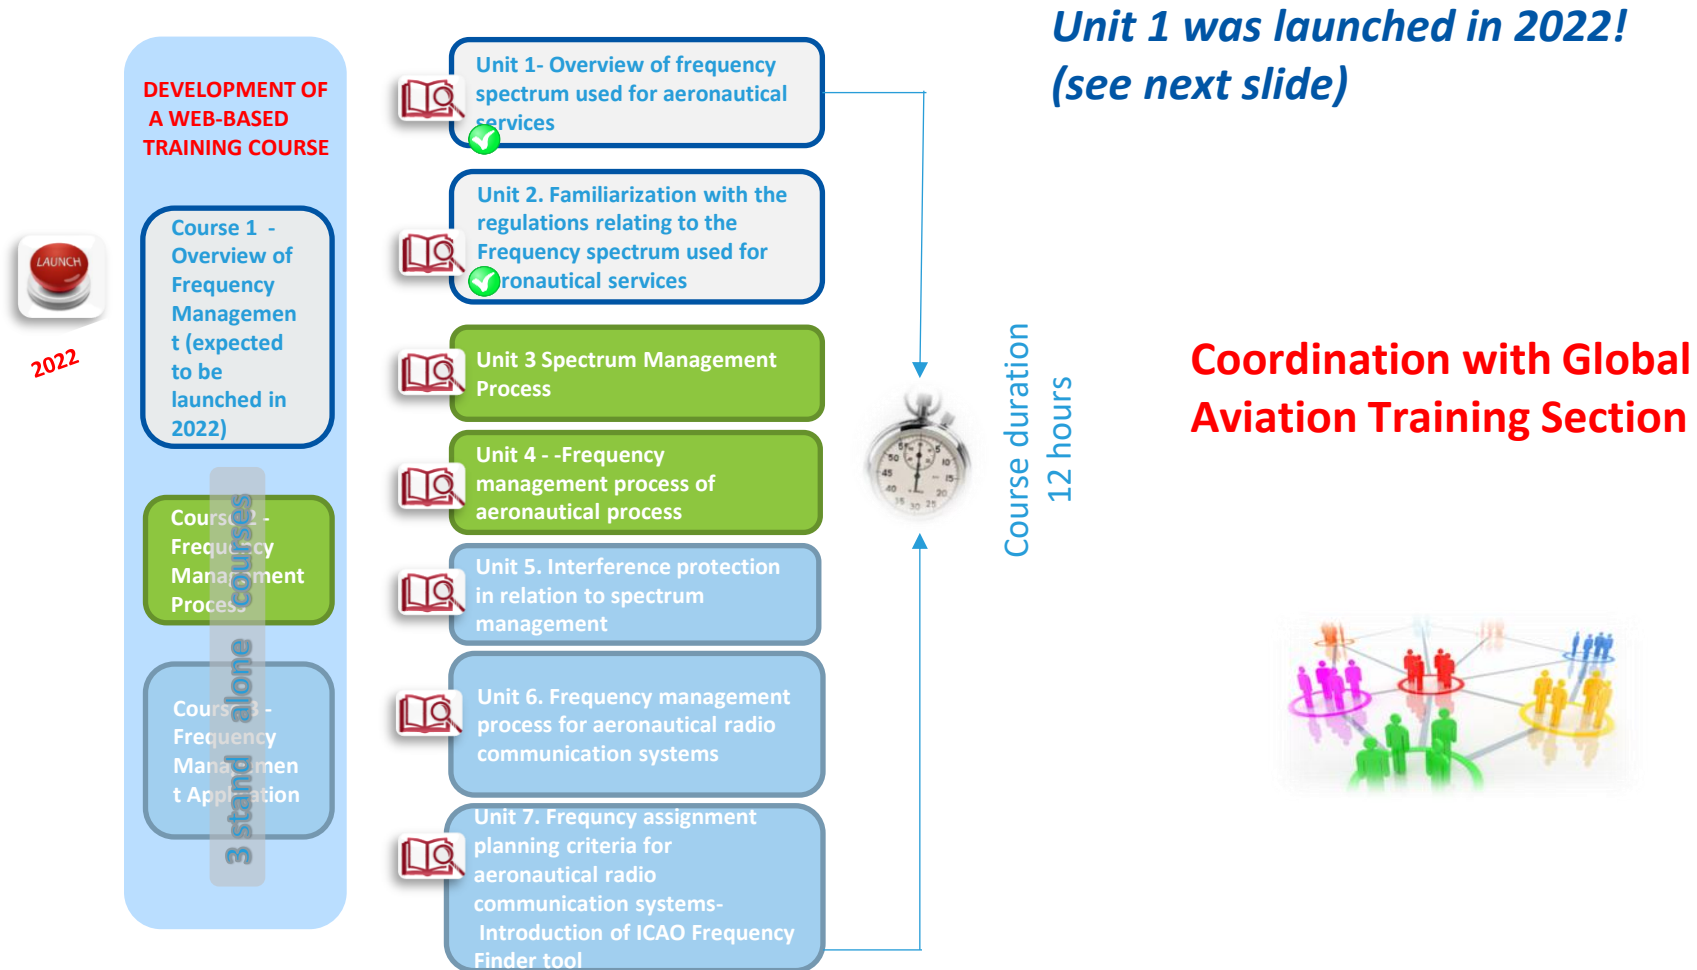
DEVELOPMENT OF A WEB-BASED TRAINING COURSE

LAUNCH

2022

Course 1 - Overview of Frequency Management (expected to be launched in 2022)

Course 2 - Frequency Management Process

Course 3 - Frequency Management Application

3 stand alone courses

Unit 1- Overview of frequency spectrum used for aeronautical services

Unit 2. Familiarization with the regulations relating to the Frequency spectrum used for aeronautical services

Unit 3 Spectrum Management Process

Unit 4 - -Frequency management process of aeronautical process

Unit 5. Interference protection in relation to spectrum management

Unit 6. Frequency management process for aeronautical radio communication systems

Unit 7. Frequncy assignment planning criteria for aeronautical radio communication systems- Introduction of ICAO Frequency Finder tool

Course duration
12 hours

Unit 1 was launched in 2022! (see next slide)

Coordination with Global Aviation Training Section